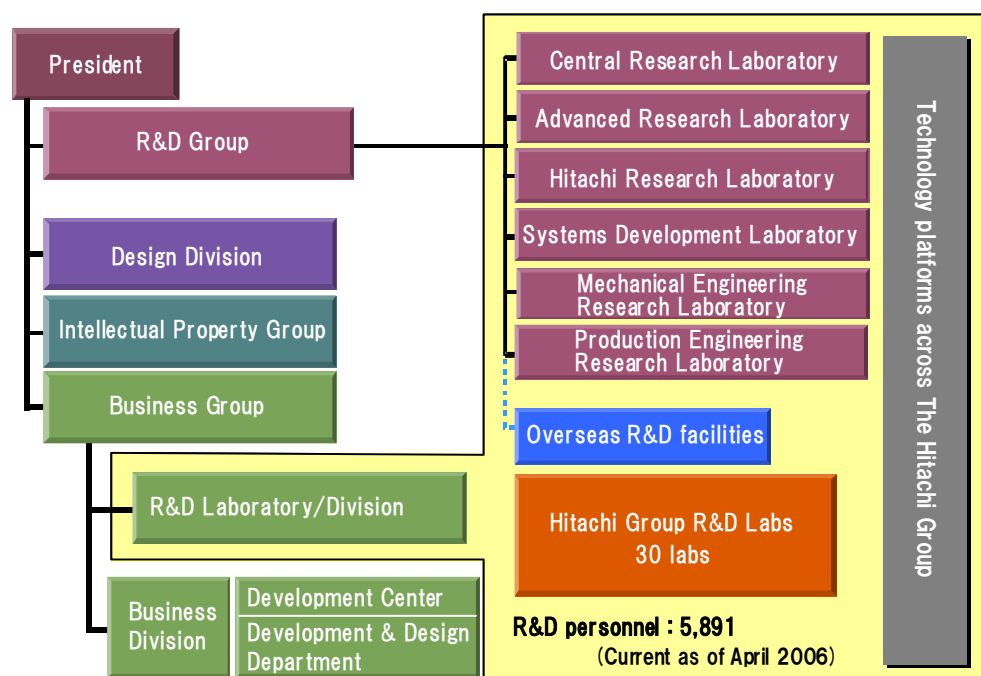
President

R&D Group

Design Division

Intellectual Property Group

Business Group

R&D Laboratory/Division

Business Division

Development Center

Development & Design Department

Central Research Laboratory

Advanced Research Laboratory

Hitachi Research Laboratory

Systems Development Laboratory

Mechanical Engineering Research Laboratory

Production Engineering Research Laboratory

Overseas R&D facilities

Hitachi Group R&D Labs 30 labs

R&D personnel : 5,891
(Current as of April 2006)

Technology platforms across The Hitachi Group